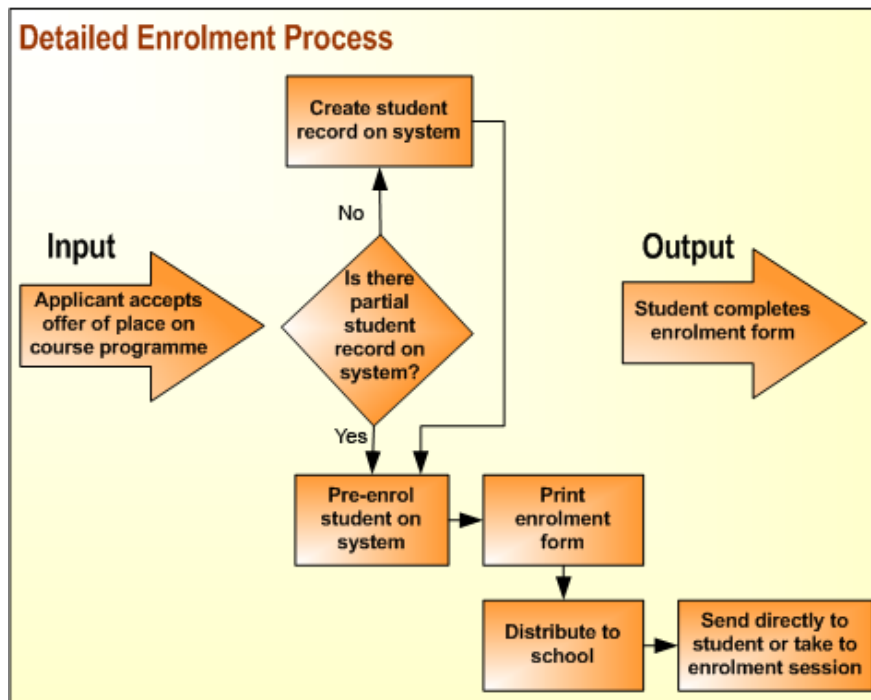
Detailed Enrolment Process

Input

Applicant accepts offer of place on course programme

Create student record on system

No

Is there partial student record on system?

Yes

Output

Student completes enrolment form

Pre-enrol student on system

Print enrolment form

Distribute to school

Send directly to student or take to enrolment session